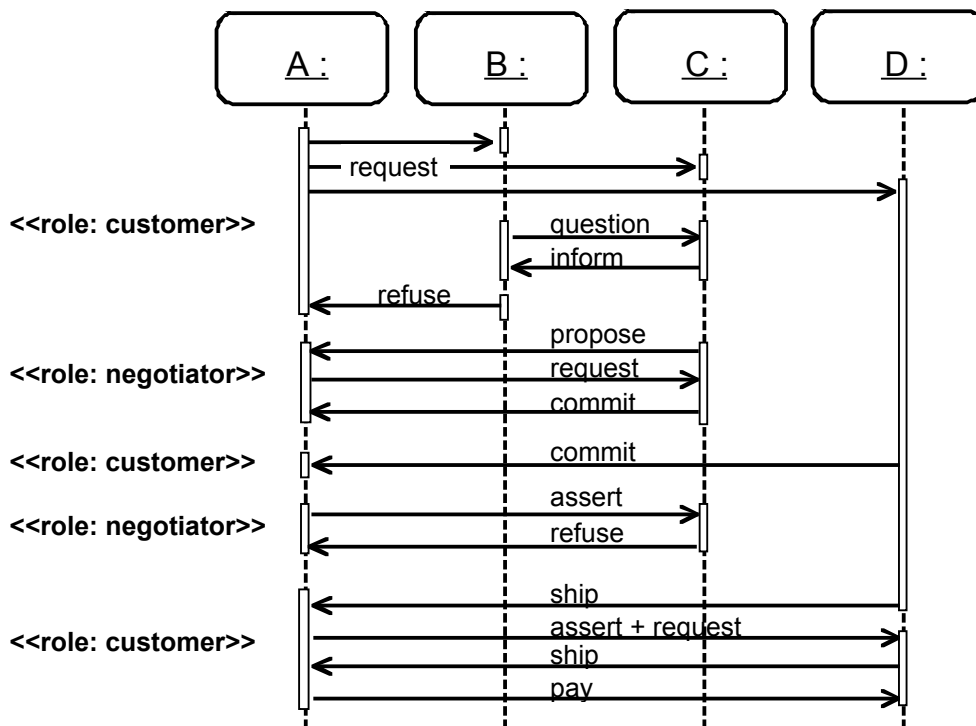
A :
B :
C :
D :

request

<<role: customer>>

question
inform
refuse

propose
<<role: negotiator>>
request
commit

<<role: customer>>
commit

assert
<<role: negotiator>>
refuse

ship
assert + request
<<role: customer>>
ship
pay